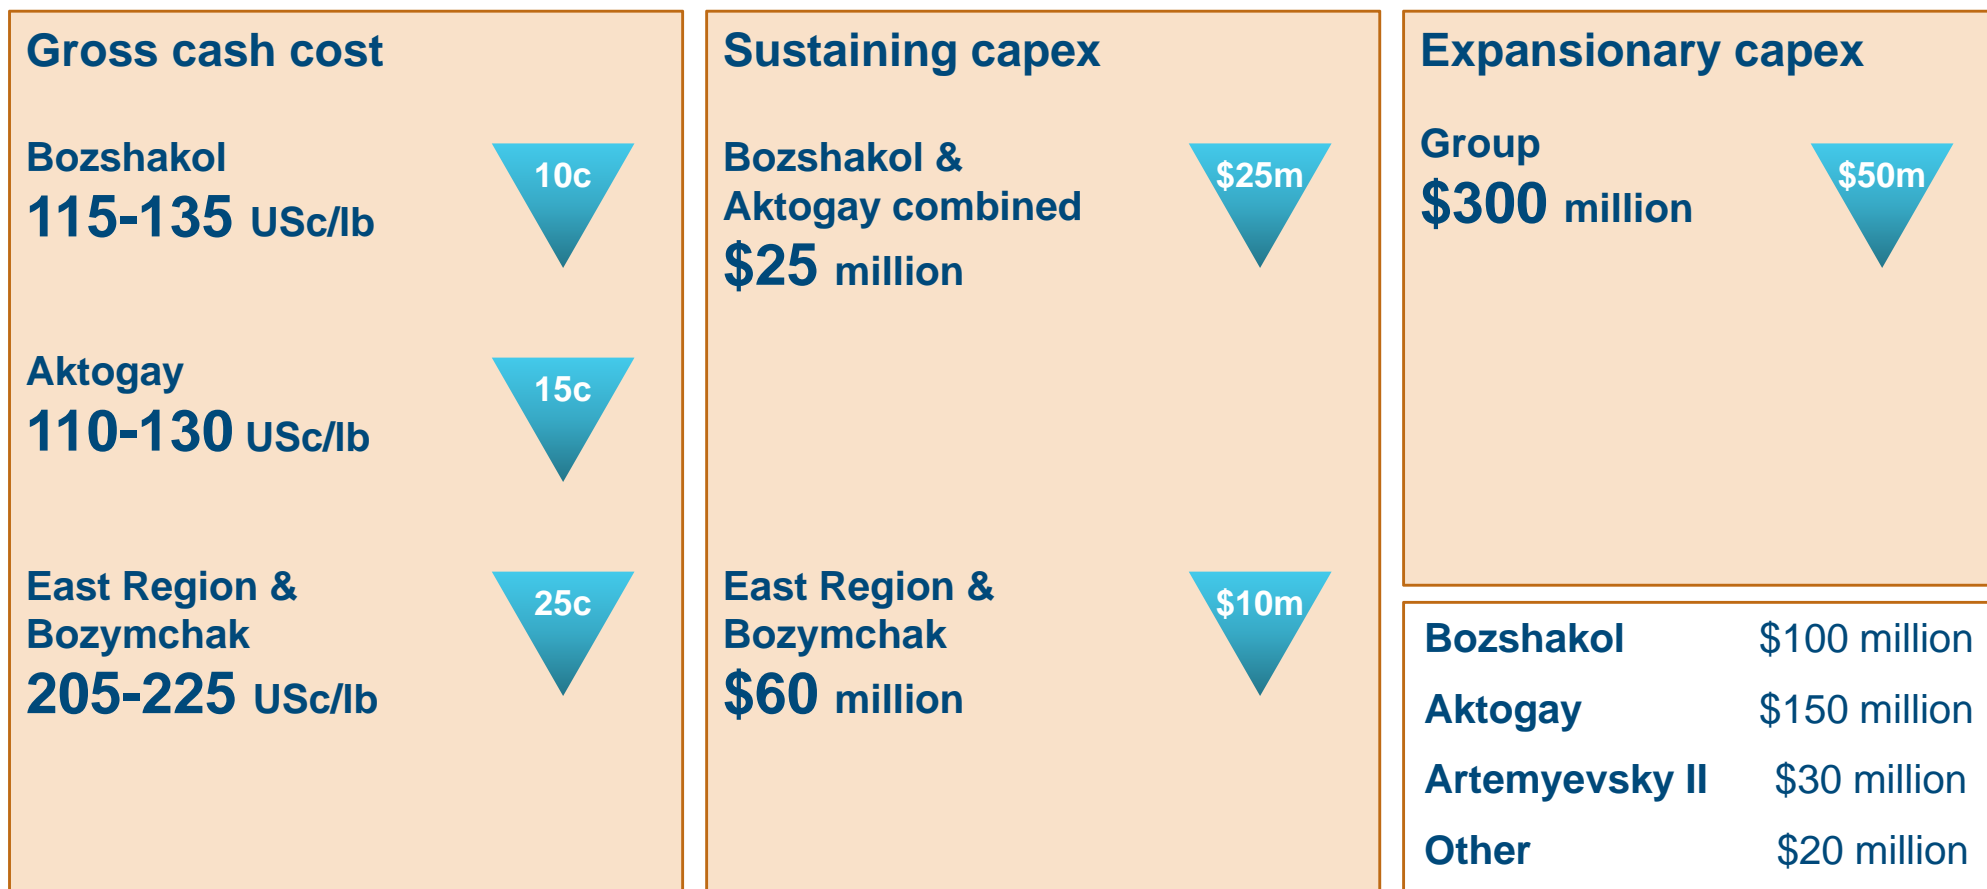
Gross cash cost

Bozshakol
115-135 USc/lb

10c

Aktogay
110-130 USc/lb

15c

East Region & Bozymchak
205-225 USc/lb

25c

Sustaining capex

Bozshakol & Aktogay combined
$25 million

$25m

East Region & Bozymchak
$60 million

$10m

Expansionary capex

Group
$300 million

$50m

| Bozshakol | $100 million |
|---|---|
| Aktogay | $150 million |
| Artemyevsky II | $30 million |
| Other | $20 million |